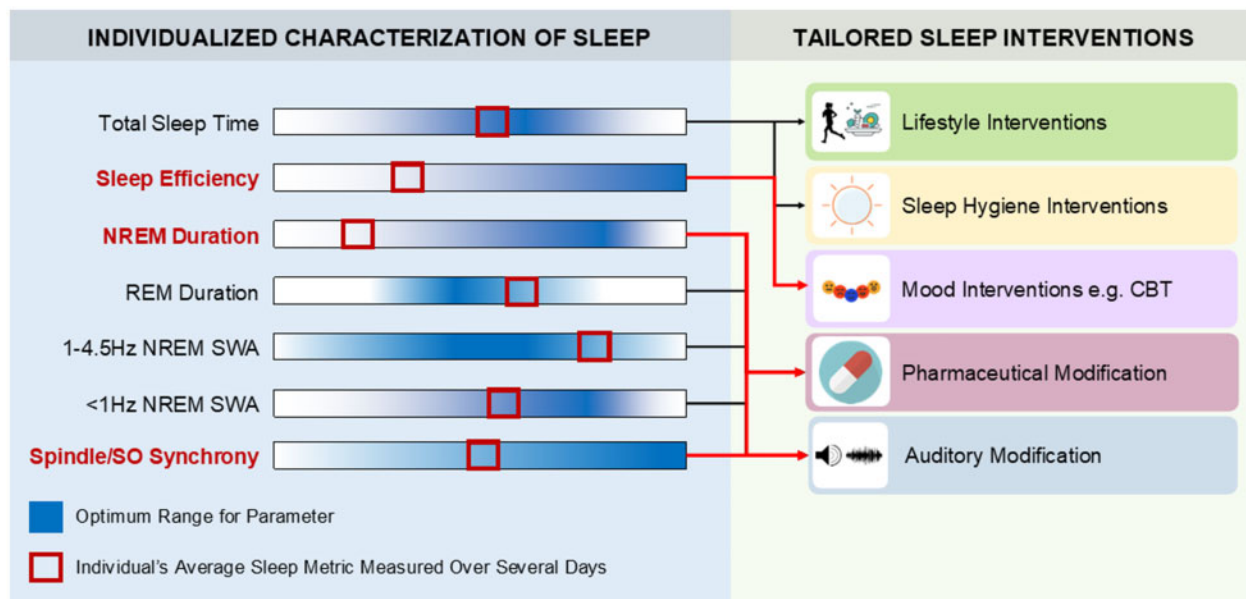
INDIVIDUALIZED CHARACTERIZATION OF SLEEP

TAILORED SLEEP INTERVENTIONS

Total Sleep Time

Sleep Efficiency

NREM Duration

REM Duration

1-4.5Hz NREM SWA

<1Hz NREM SWA

Spindle/SO Synchrony

Optimum Range for Parameter

Individual's Average Sleep Metric Measured Over Several Days

Lifestyle Interventions

Sleep Hygiene Interventions

Mood Interventions e.g. CBT

Pharmaceutical Modification

Auditory Modification